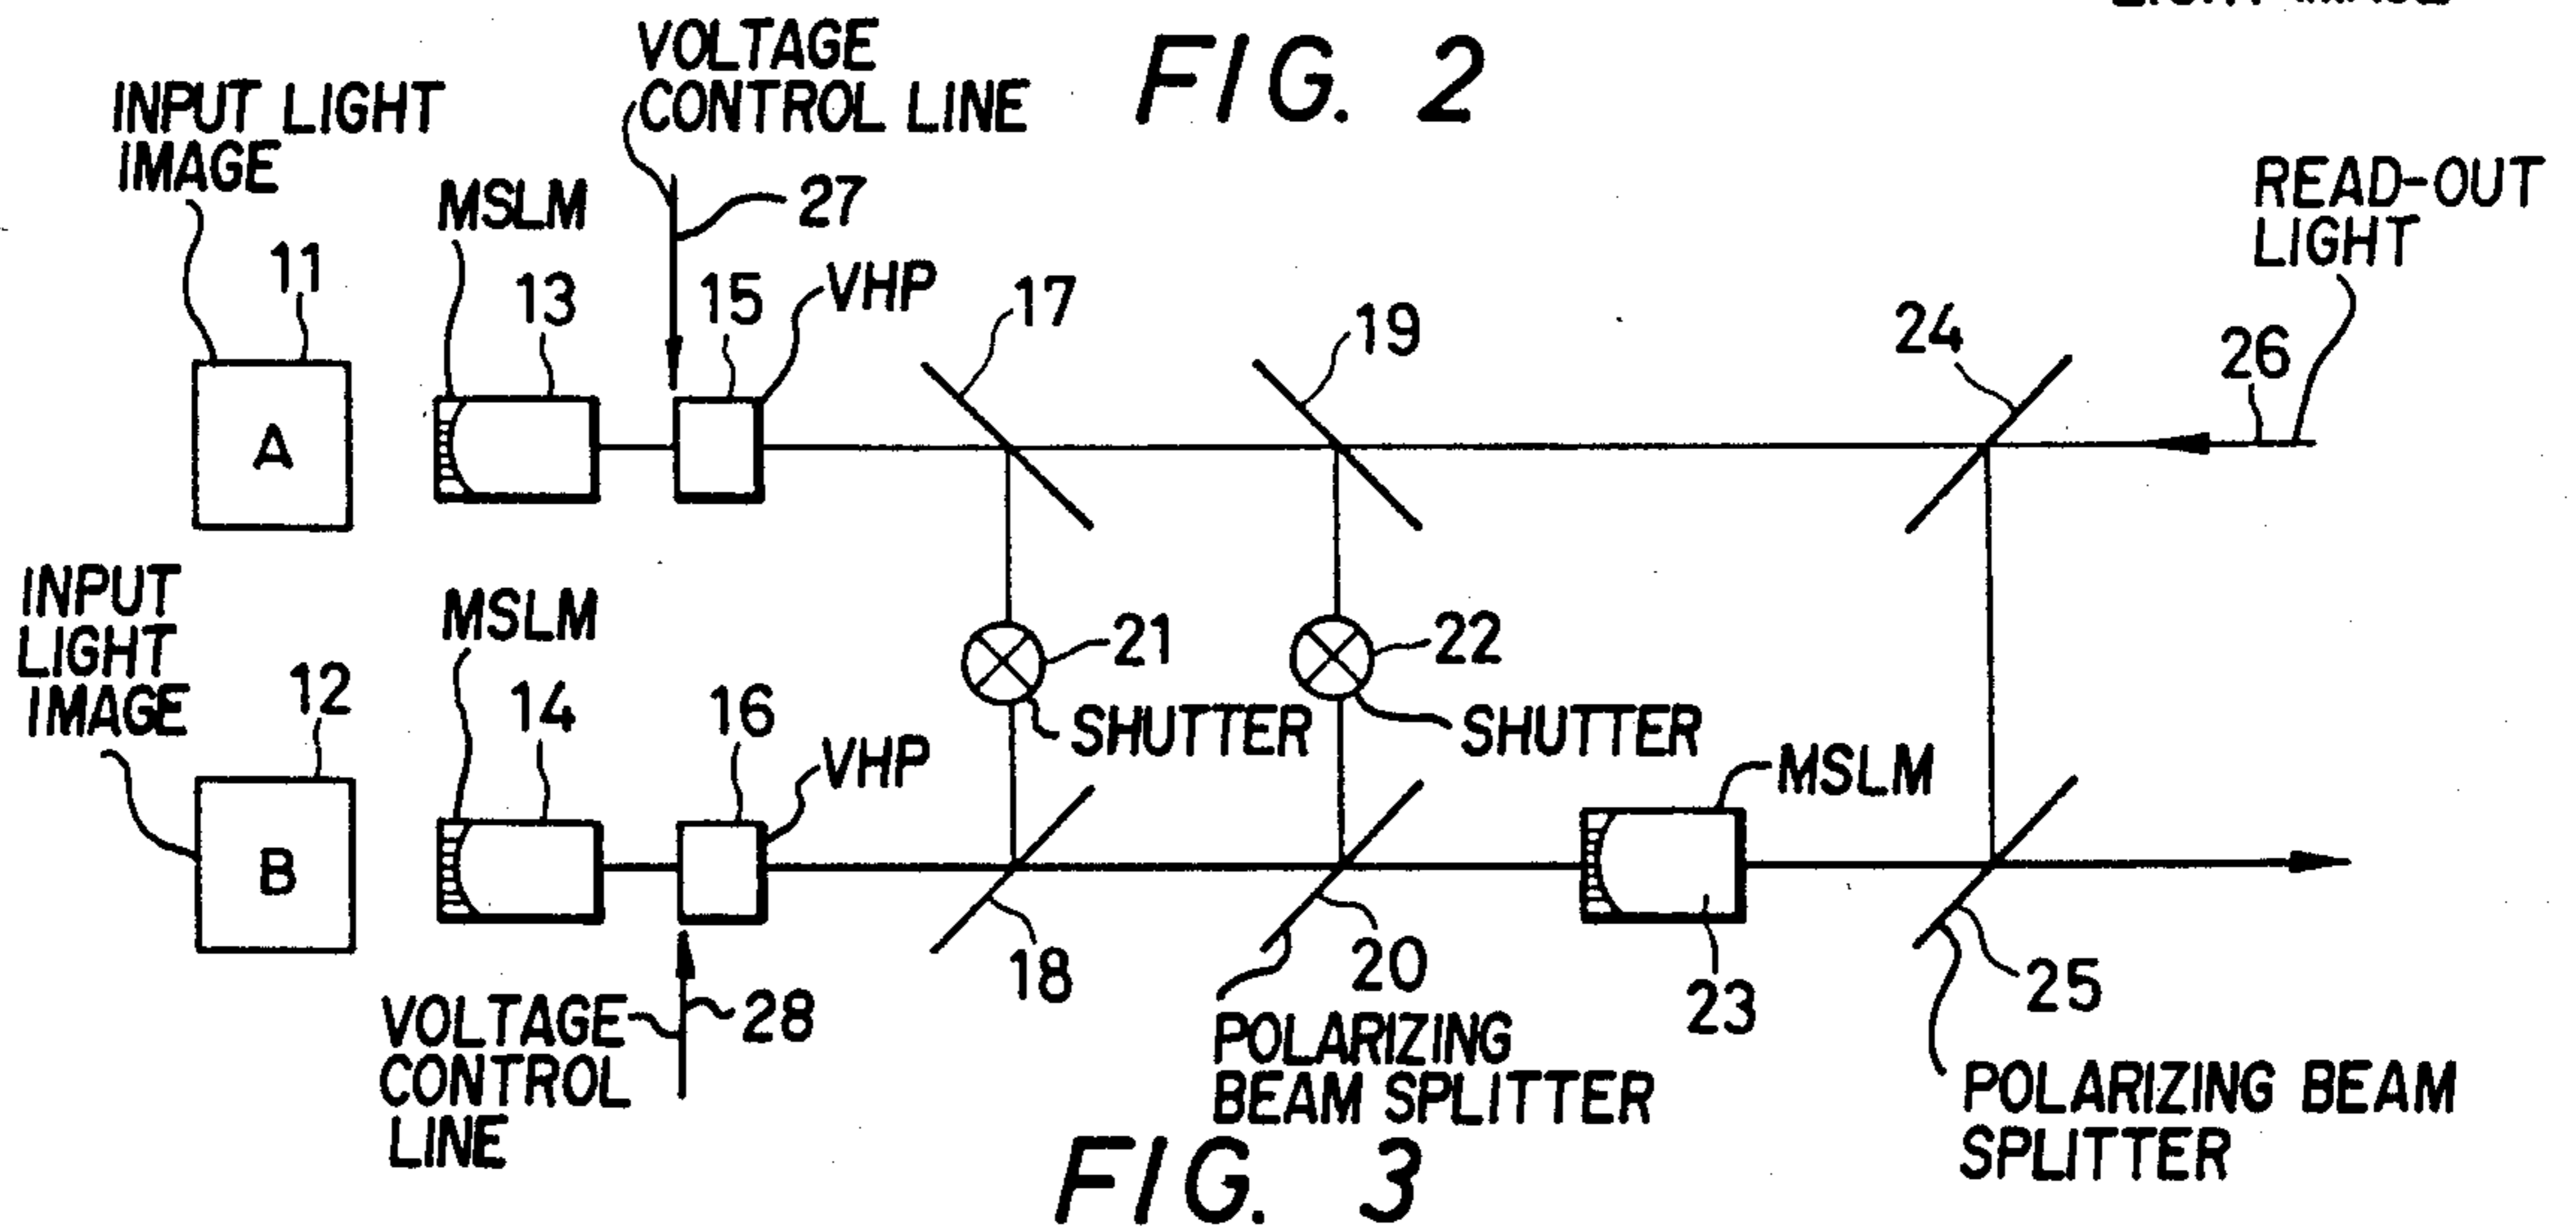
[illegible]

FIG. 2

VOLTAGE CONTROL LINE

INPUT LIGHT IMAGE

MSLM

27

READ-OUT LIGHT

11

13

15

VHP

17

19

24

26

A

INPUT LIGHT IMAGE

MSLM

21

22

12

14

16

SHUTTER

SHUTTER

VHP

MSLM

B

18

20

23

25

VOLTAGE CONTROL LINE

28

POLARIZING BEAM SPLITTER

POLARIZING BEAM SPLITTER

FIG. 3